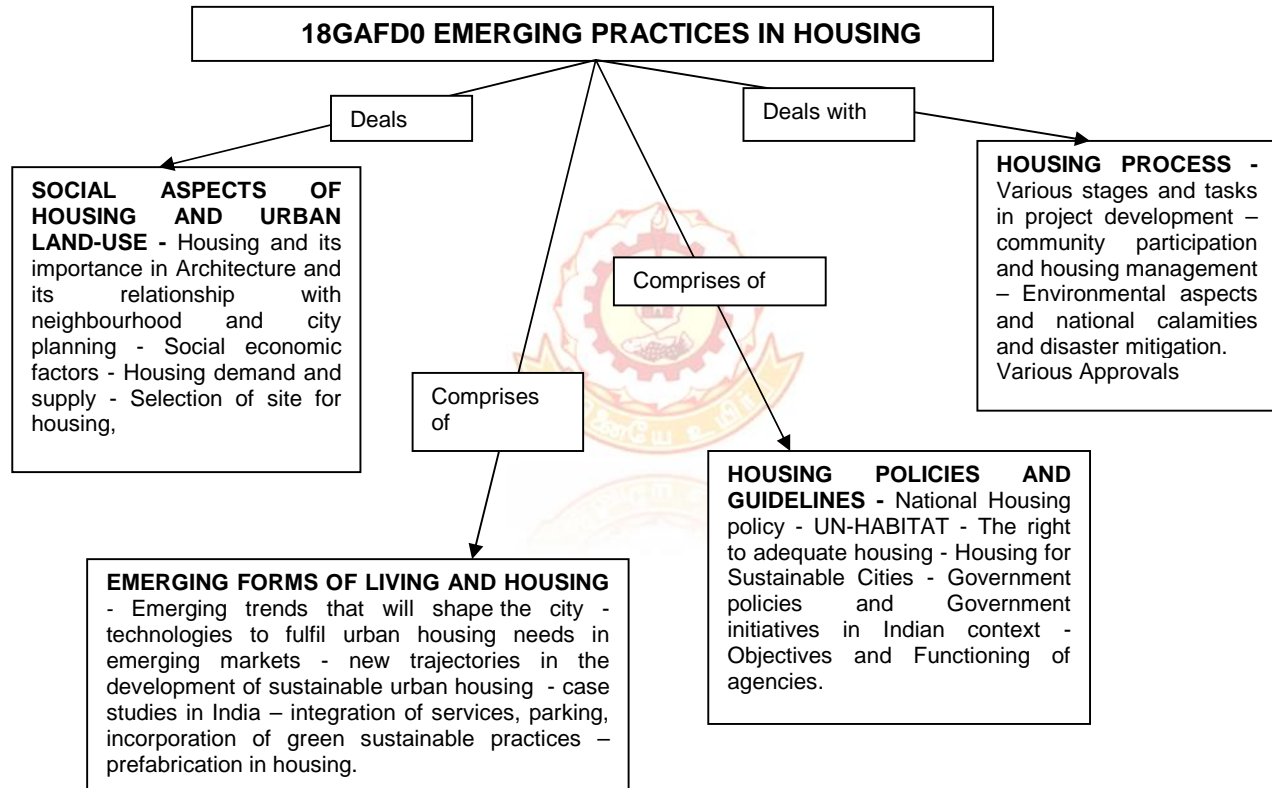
18GAFD0 EMERGING PRACTICES IN HOUSING

Deals

Deals with

SOCIAL ASPECTS OF HOUSING AND URBAN LAND-USE - Housing and its importance in Architecture and its relationship with neighbourhood and city planning - Social economic factors - Housing demand and supply - Selection of site for housing,

Comprises of

Comprises of

HOUSING PROCESS - Various stages and tasks in project development – community participation and housing management – Environmental aspects and national calamities and disaster mitigation. Various Approvals

HOUSING POLICIES AND GUIDELINES - National Housing policy - UN-HABITAT - The right to adequate housing - Housing for Sustainable Cities - Government policies and Government initiatives in Indian context - Objectives and Functioning of agencies.

EMERGING FORMS OF LIVING AND HOUSING - Emerging trends that will shape the city - technologies to fulfil urban housing needs in emerging markets - new trajectories in the development of sustainable urban housing - case studies in India – integration of services, parking, incorporation of green sustainable practices – prefabrication in housing.